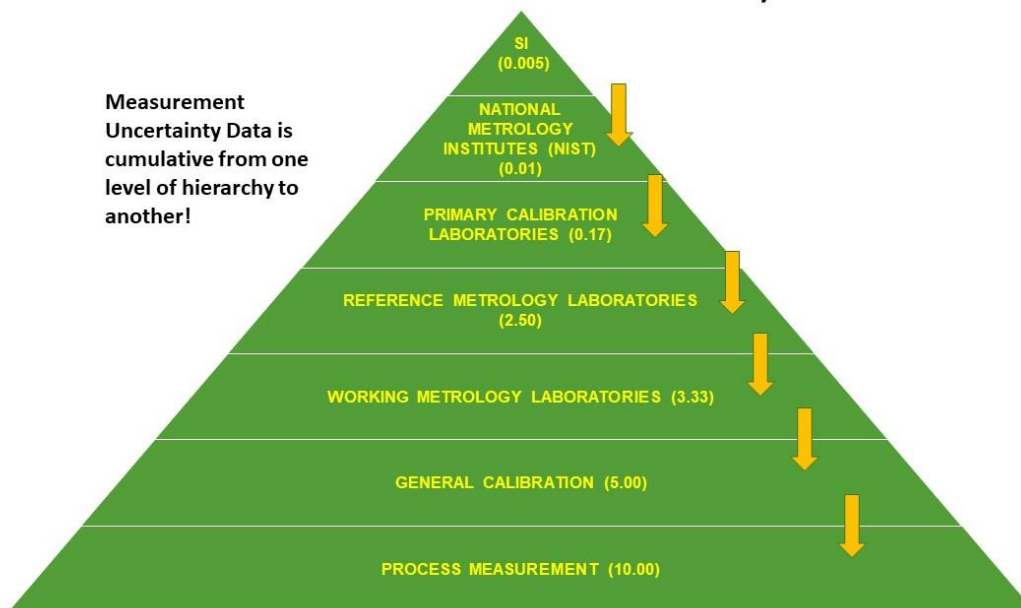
Measurement Uncertainty Data is cumulative from one level of hierarchy to another!

SI
(0.005)

NATIONAL METROLOGY INSTITUTES (NIST)
(0.01)

PRIMARY CALIBRATION LABORATORIES (0.17)

REFERENCE METROLOGY LABORATORIES
(2.50)

WORKING METROLOGY LABORATORIES (3.33)

GENERAL CALIBRATION (5.00)

PROCESS MEASUREMENT (10.00)